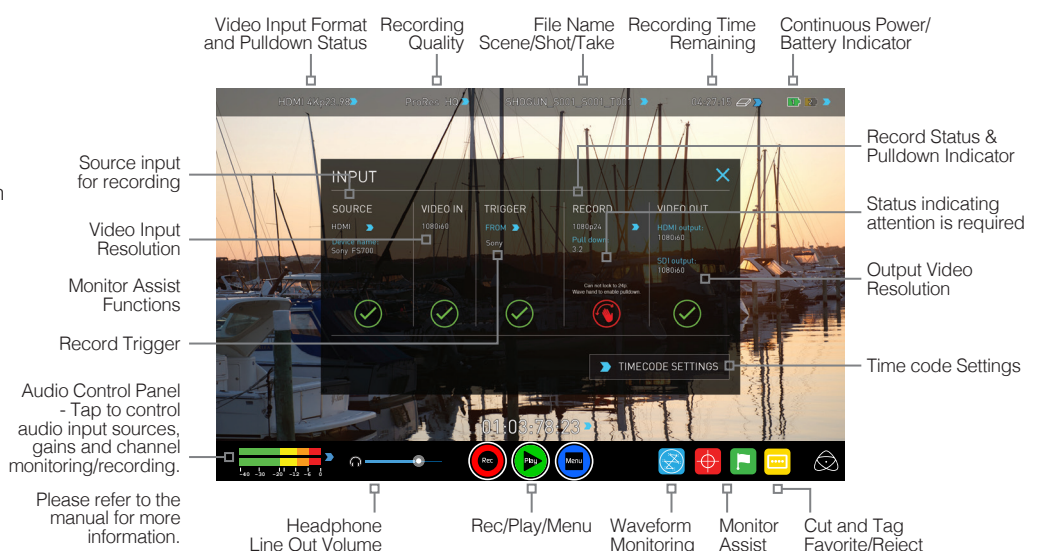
Video Input Format and Pulldown Status

Recording Quality

File Name Scene/Shot/Take

Recording Time Remaining

Continuous Power/ Battery Indicator

HDMI 4Kp23.98

ProRes HQ

SHOGUN_S001_S001_T001

04:27:15

Record Status & Pulldown Indicator

Source input for recording

INPUT

Status indicating attention is required

SOURCE

VIDEO IN

TRIGGER

RECORD

VIDEO OUT

HDMI

1080i60

FROM

1080p24

HDMI output: 1080i60

Device name: Sony FS700

Sony

Pull down 3:2

SDI output: 1080i60

Video Input Resolution

Output Video Resolution

Monitor Assist Functions

Can not lock to 24p Wave hand to enable pulldown

Record Trigger

TIMECODE SETTINGS

Time code Settings

Audio Control Panel - Tap to control audio input sources, gains and channel monitoring/recording.

01:03:78:23

-48 -30 -20 -12 -6 0

Rec

Play

Menu

Please refer to the manual for more information.

Headphone Line Out Volume

Rec/Play/Menu

Waveform Monitoring

Monitor Assist

Cut and Tag Favorite/Reject